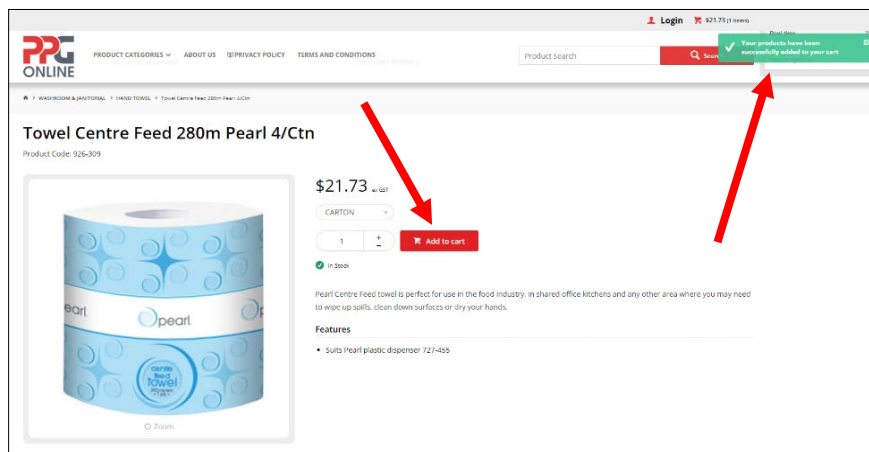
Login $21.73 (1 items)

PPG ONLINE

PRODUCT CATEGORIES ABOUT US PRIVACY POLICY TERMS AND CONDITIONS

Product Search

Search

Your products have been successfully added to your cart

WASHROOM & JANITORIAL > HAND TOWEL > Towel Centre Feed 280m Pearl 4/Ctn

Towel Centre Feed 280m Pearl 4/Ctn

Product Code: 926-309

$21.73 ex GST

CARTON

1

Add to cart

In Stock

Pearl Centre Feed towel is perfect for use in the food industry, in shared office kitchens and any other area where you may need to wipe up spills, clean down surfaces or dry your hands.

Features

• Suits Pearl plastic dispenser 727-455

pearl

pearl

centre feed towel

Zoom